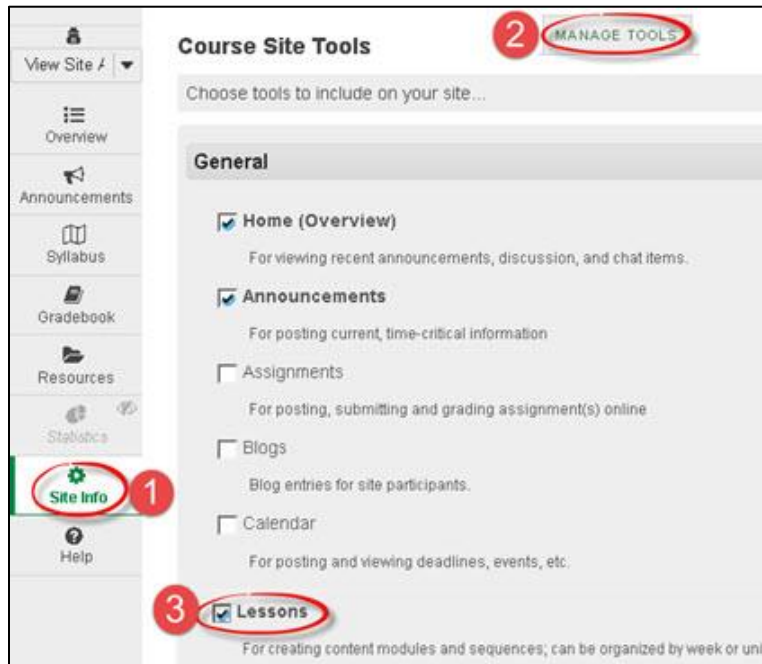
View Site /

Overview

Announcements

Syllabus

Gradebook

Resources

Statistics

Site Info

1

Help

Course Site Tools

2

MANAGE TOOLS

Choose tools to include on your site...

General

Home (Overview)

For viewing recent announcements, discussion, and chat items.

Announcements

For posting current, time-critical information

Assignments

For posting, submitting and grading assignment(s) online

Blogs

Blog entries for site participants.

Calendar

For posting and viewing deadlines, events, etc.

3

Lessons

For creating content modules and sequences; can be organized by week or uni